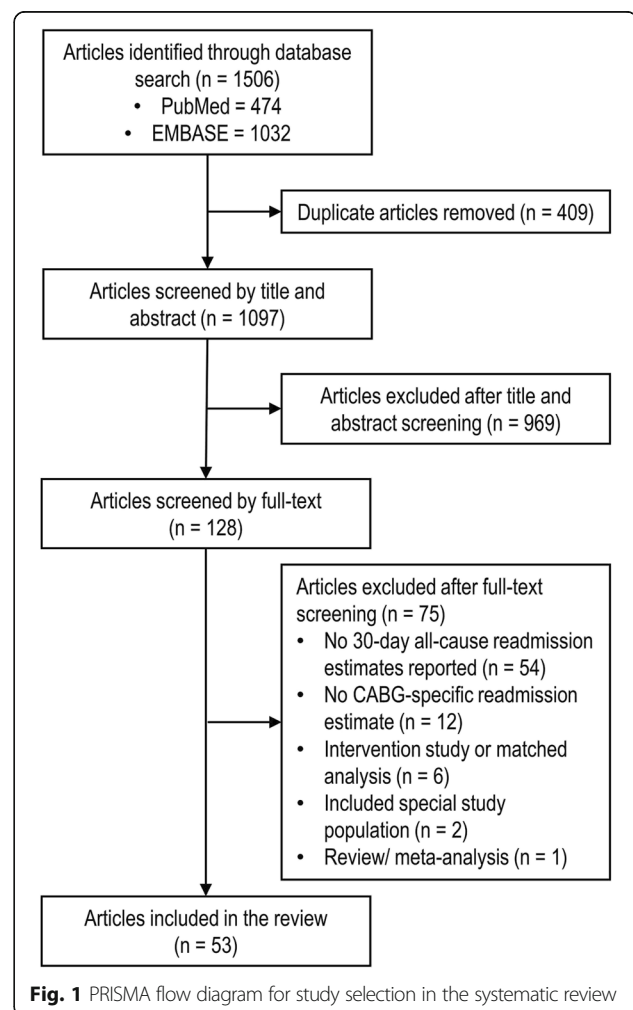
Articles identified through database search (n = 1506)
• PubMed = 474
• EMBASE = 1032

Duplicate articles removed (n = 409)

Articles screened by title and abstract (n = 1097)

Articles excluded after title and abstract screening (n = 969)

Articles screened by full-text (n = 128)

Articles excluded after full-text screening (n = 75)
• No 30-day all-cause readmission estimates reported (n = 54)
• No CABG-specific readmission estimate (n = 12)
• Intervention study or matched analysis (n = 6)
• Included special study population (n = 2)
• Review/ meta-analysis (n = 1)

Articles included in the review (n = 53)

**Fig. 1** PRISMA flow diagram for study selection in the systematic review